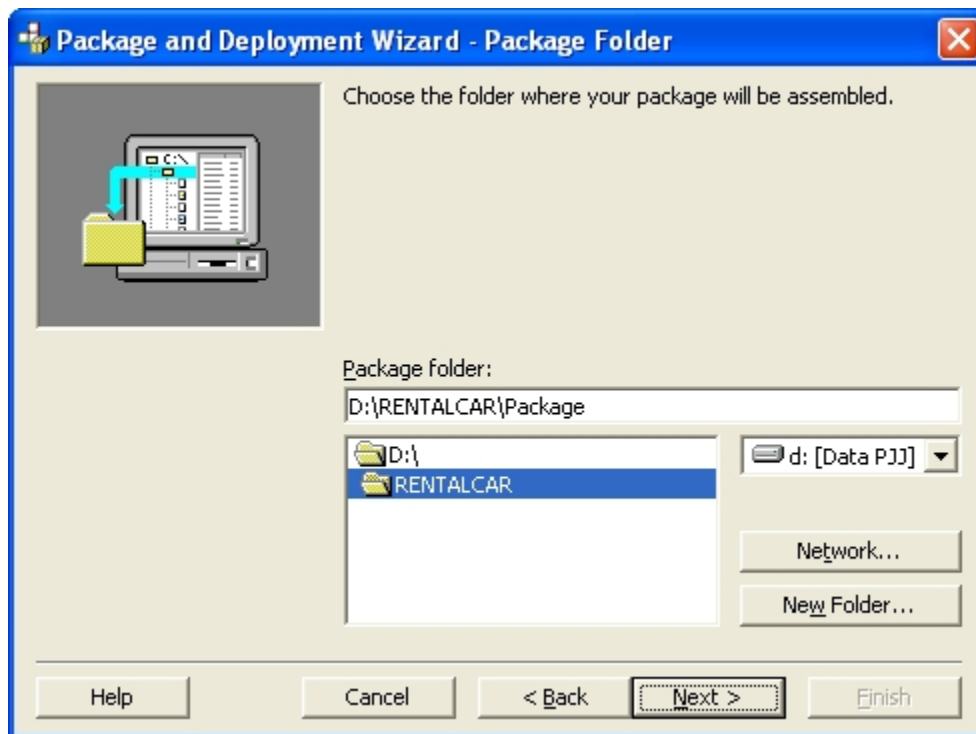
Package and Deployment Wizard - Package Folder

C:\

Choose the folder where your package will be assembled.

Package folder:

D:\RENTALCAR\Package

D:\

RENTALCAR

d: [Data PJJ]

Network...

New Folder...

Help

Cancel

< Back

Next >

Finish